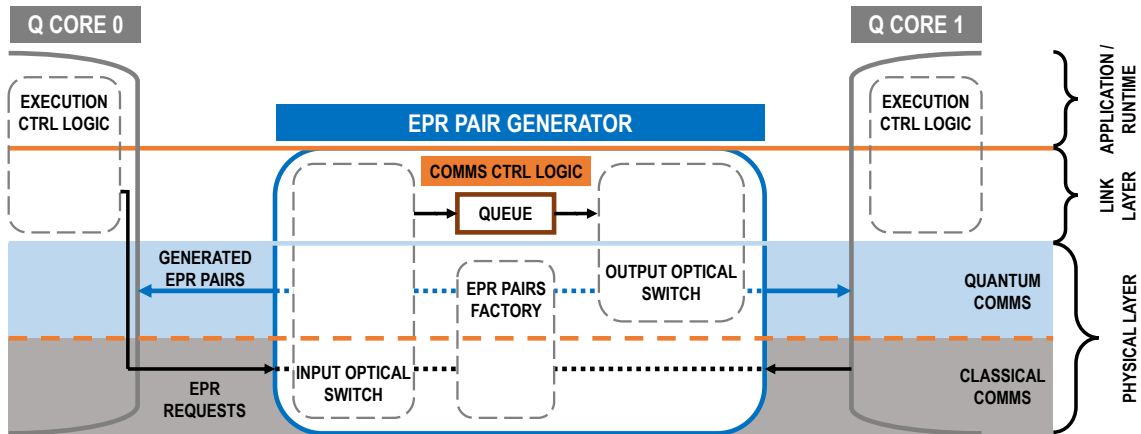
Q CORE 0

Q CORE 1

APPLICATION / RUNTIME

EXECUTION CTRL LOGIC

EPR PAIR GENERATOR

EXECUTION CTRL LOGIC

COMMS CTRL LOGIC

LINK LAYER

QUEUE

GENERATED EPR PAIRS

EPR PAIRS FACTORY

OUTPUT OPTICAL SWITCH

QUANTUM COMMS

PHYSICAL LAYER

EPR REQUESTS

INPUT OPTICAL SWITCH

CLASSICAL COMMS